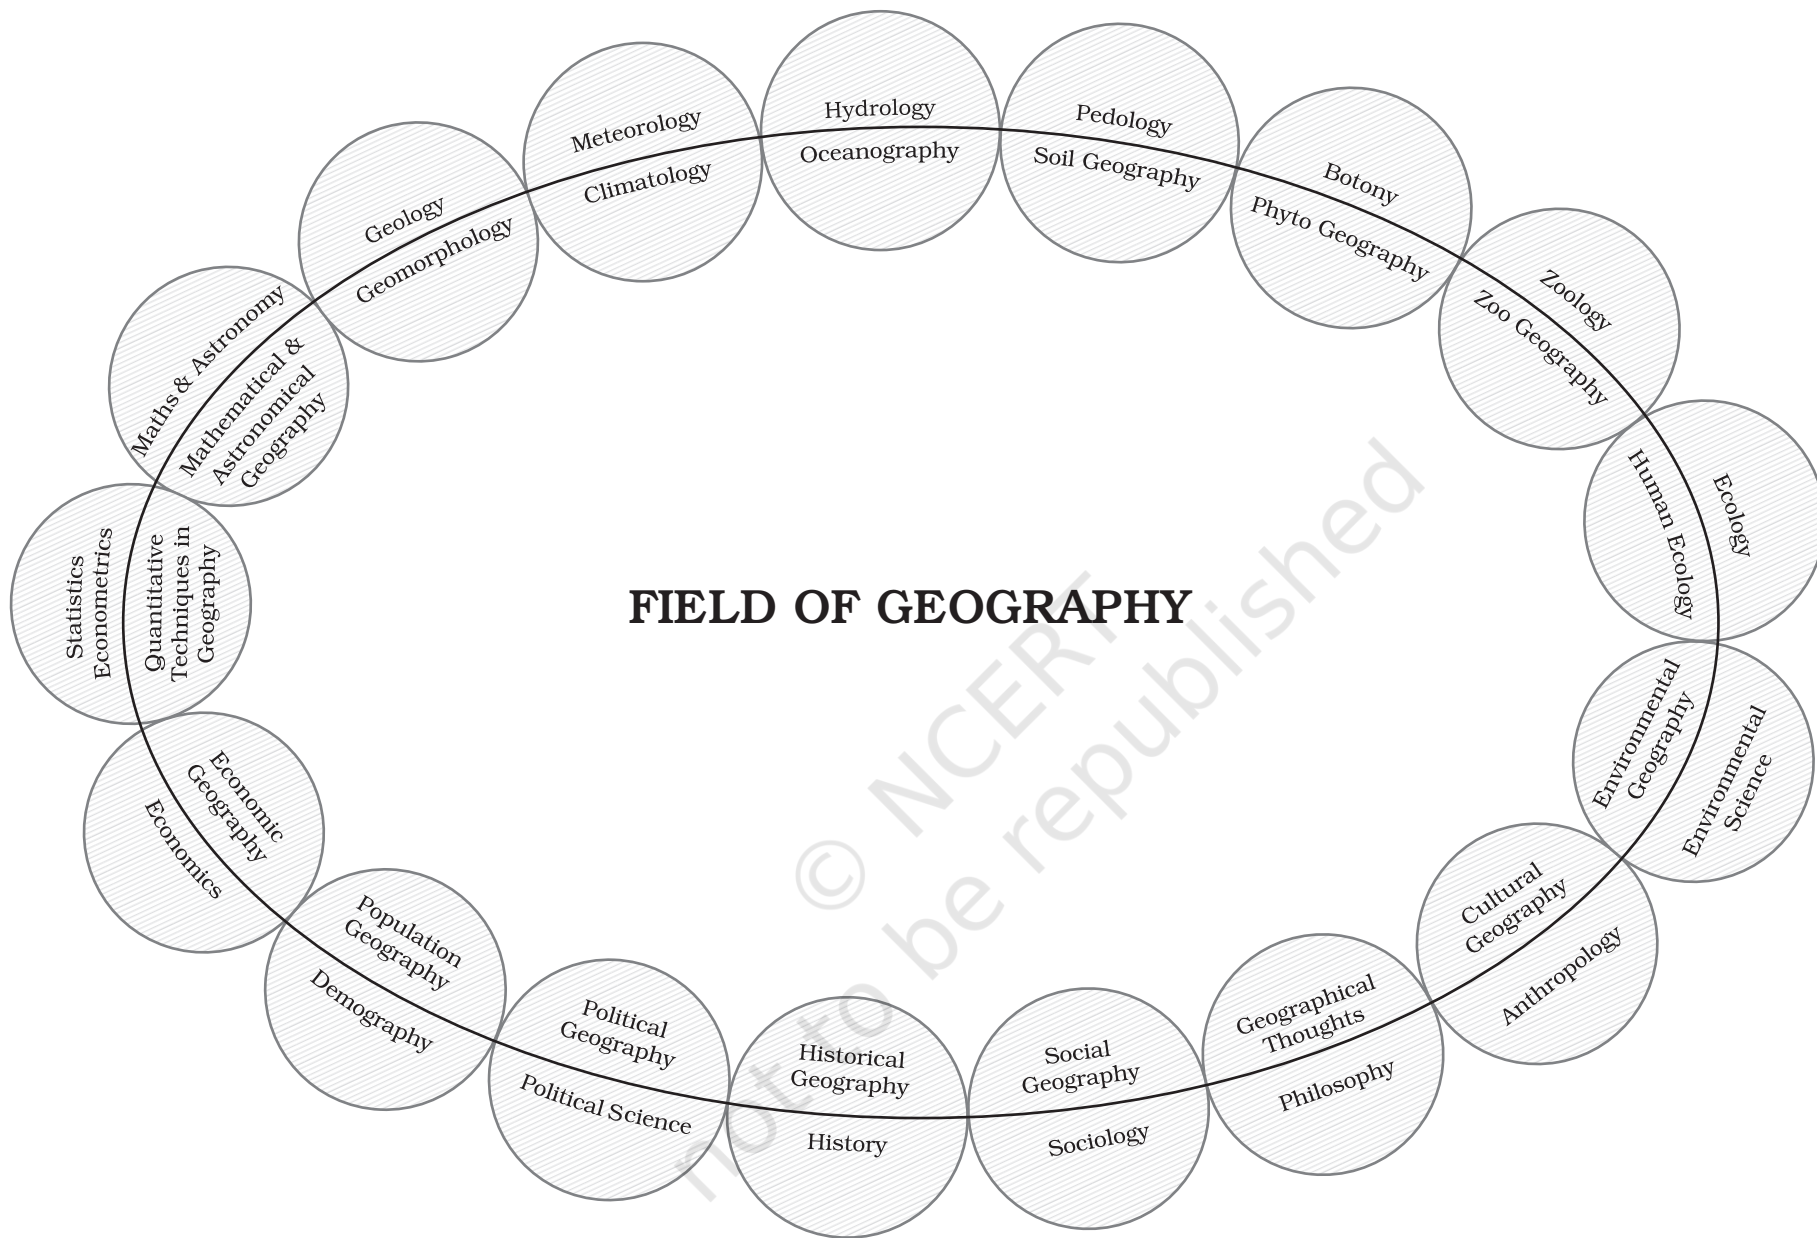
Hydrology
Oceanography

Pedology
Soil Geography

Botony
Phyto Geography

Zoology
Zoo Geography

Ecology
Human Ecology

Environmental Geography
Environmental Science

Cultural Geography
Anthropology

Geographical Thoughts
Philosophy

Social Geography
Sociology

Historical Geography
History

Political Geography
Political Science

Population Geography
Demography

Economic Geography
Economics

Statistics Econometrics
Quantitative Techniques in Geography

Maths & Astronomy
Mathematical & Astronomical Geography

Geology
Geomorphology

Meteorology
Climatology

FIELD OF GEOGRAPHY

© NCERT
not to be republished